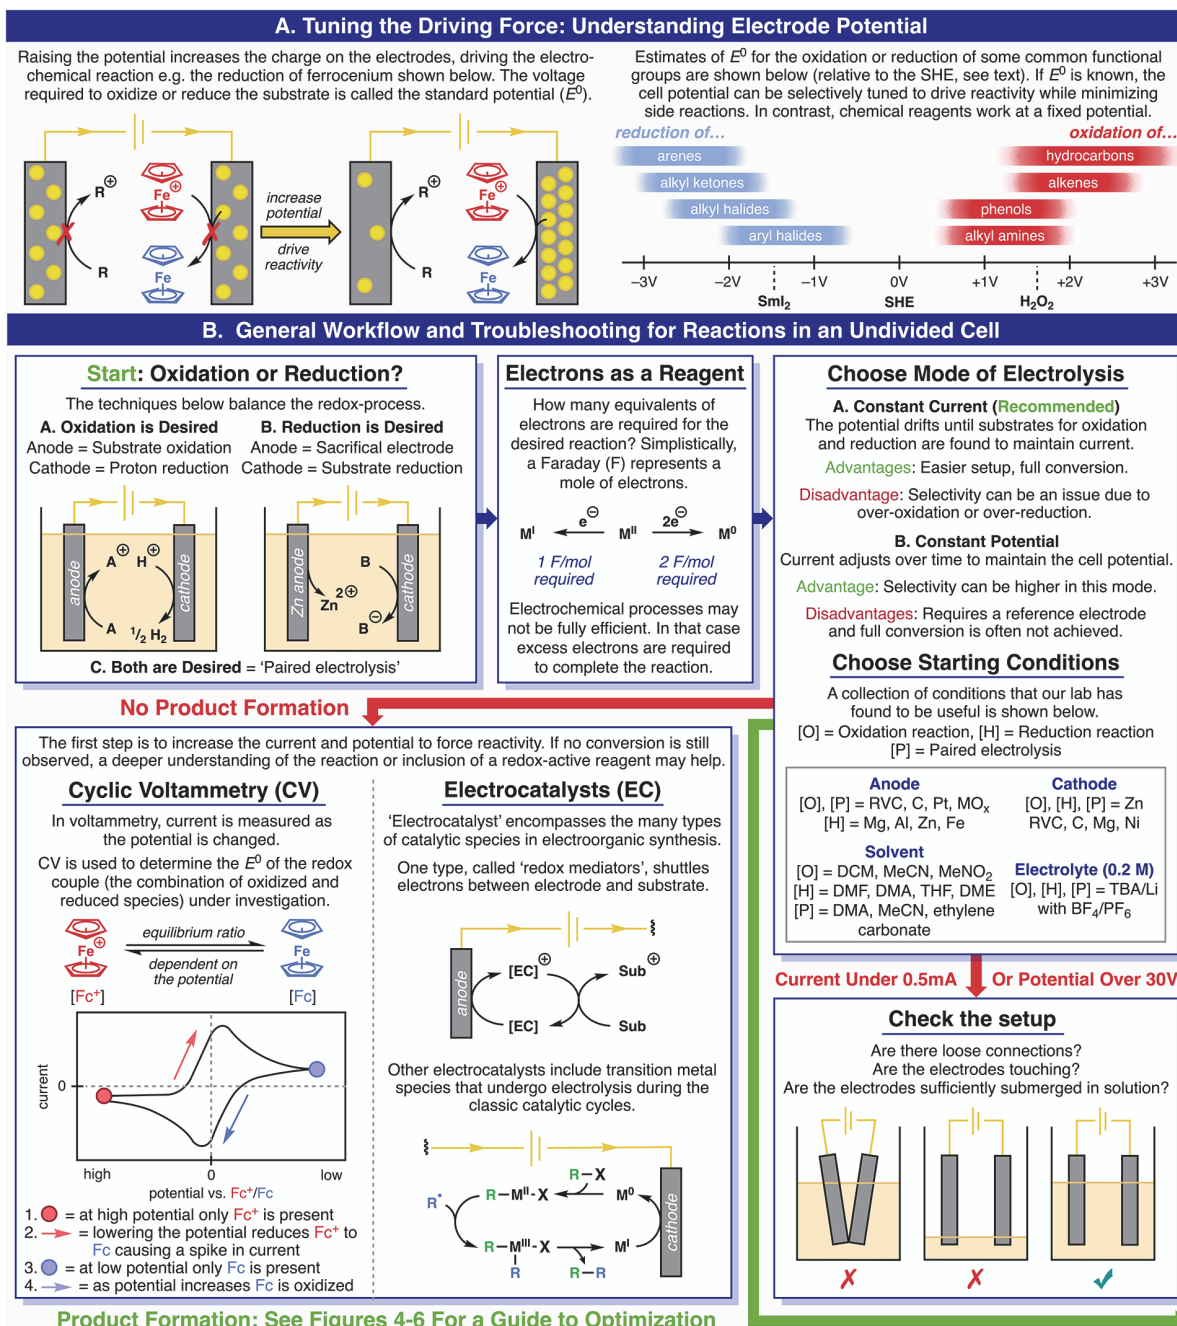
A. Tuning the Driving Force: Understanding Electrode Potential

Raising the potential increases the charge on the electrodes, driving the electrochemical reaction e.g. the reduction of ferrocenium shown below. The voltage required to oxidize or reduce the substrate is called the standard potential ($E^0$).

Estimates of $E^0$ for the oxidation or reduction of some common functional groups are shown below (relative to the SHE, see text). If $E^0$ is known, the cell potential can be selectively tuned to drive reactivity while minimizing side reactions. In contrast, chemical reagents work at a fixed potential.

R$^\oplus$ Fe$^\oplus$ R Fe

increase potential

drive reactivity

R$^\oplus$ Fe$^\oplus$ R Fe

reduction of...

oxidation of...

arenes

alkyl ketones

alkyl halides

aryl halides

hydrocarbons

alkenes

phenols

alkyl amines

–3V –2V SmI$_2$ –1V 0V SHE +1V H$_2$O$_2$ +2V +3V

B. General Workflow and Troubleshooting for Reactions in an Undivided Cell

Start: Oxidation or Reduction?

The techniques below balance the redox-process.

A. Oxidation is Desired
Anode = Substrate oxidation
Cathode = Proton reduction

B. Reduction is Desired
Anode = Sacrifical electrode
Cathode = Substrate reduction

anode A$^\oplus$ H$^\oplus$ A $^1/_2$ H$_2$ cathode

Zn anode B 2$^\oplus$ Zn B$^\ominus$ cathode

C. Both are Desired = 'Paired electrolysis'

Electrons as a Reagent

How many equivalents of electrons are required for the desired reaction? Simplistically, a Faraday (F) represents a mole of electrons.

M$^I$ e$^\ominus$ M$^{II}$ 2e$^\ominus$ M$^0$

1 F/mol required

2 F/mol required

Electrochemical processes may not be fully efficient. In that case excess electrons are required to complete the reaction.

Choose Mode of Electrolysis

A. Constant Current (Recommended)
The potential drifts until substrates for oxidation and reduction are found to maintain current.

Advantages: Easier setup, full conversion.

Disadvantage: Selectivity can be an issue due to over-oxidation or over-reduction.

B. Constant Potential
Current adjusts over time to maintain the cell potential.

Advantage: Selectivity can be higher in this mode.

Disadvantages: Requires a reference electrode and full conversion is often not achieved.

Choose Starting Conditions

A collection of conditions that our lab has found to be useful is shown below.
[O] = Oxidation reaction, [H] = Reduction reaction
[P] = Paired electrolysis

Anode
[O], [P] = RVC, C, Pt, MO$_x$
[H] = Mg, Al, Zn, Fe

Cathode
[O], [H], [P] = Zn
RVC, C, Mg, Ni

Solvent
[O] = DCM, MeCN, MeNO$_2$
[H] = DMF, DMA, THF, DME
[P] = DMA, MeCN, ethylene carbonate

Electrolyte (0.2 M)
[O], [H], [P] = TBA/Li
with BF$_4$/PF$_6$

No Product Formation

The first step is to increase the current and potential to force reactivity. If no conversion is still observed, a deeper understanding of the reaction or inclusion of a redox-active reagent may help.

Cyclic Voltammetry (CV)

In voltammetry, current is measured as the potential is changed.

CV is used to determine the $E^0$ of the redox couple (the combination of oxidized and reduced species) under investigation.

Fe$^\oplus$ equilibrium ratio dependent on the potential Fe

[Fc$^+$] [Fc]

current 0

high 0 low

potential vs. Fc$^+$/Fc

1. = at high potential only Fc$^+$ is present
2. = lowering the potential reduces Fc$^+$ to Fc causing a spike in current
3. = at low potential only Fc is present
4. = as potential increases Fc is oxidized

Electrocatalysts (EC)

'Electrocatalyst' encompasses the many types of catalytic species in electroorganic synthesis.

One type, called 'redox mediators', shuttles electrons between electrode and substrate.

anode [EC]$^\oplus$ [EC] Sub$^\oplus$ Sub

Other electrocatalysts include transition metal species that undergo electrolysis during the classic catalytic cycles.

R$^\bullet$ R–M$^{II}$–X R–X M$^0$ R–M$^{III}$–X R M$^I$ R–R cathode

Current Under 0.5mA Or Potential Over 30V

Check the setup

Are there loose connections?
Are the electrodes touching?
Are the electrodes sufficiently submerged in solution?

✗ ✗ ✓

Product Formation: See Figures 4-6 For a Guide to Optimization